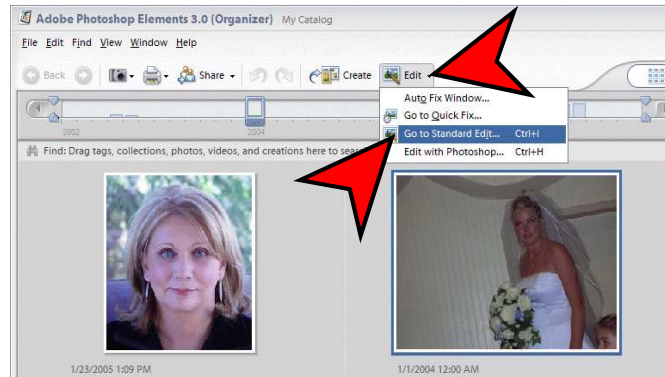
Adobe Photoshop Elements 3.0 (Organizer) My Catalog

File Edit Find View Window Help

Back Share Create Edit

2002 2004

Find: Drag tags, collections, photos, videos, and creations here to sear

Auto Fix Window...
Go to Quick Fix...
Go to Standard Edit... Ctrl+I
Edit with Photoshop... Ctrl+H

1/23/2005 1:09 PM

1/1/2004 12:00 AM